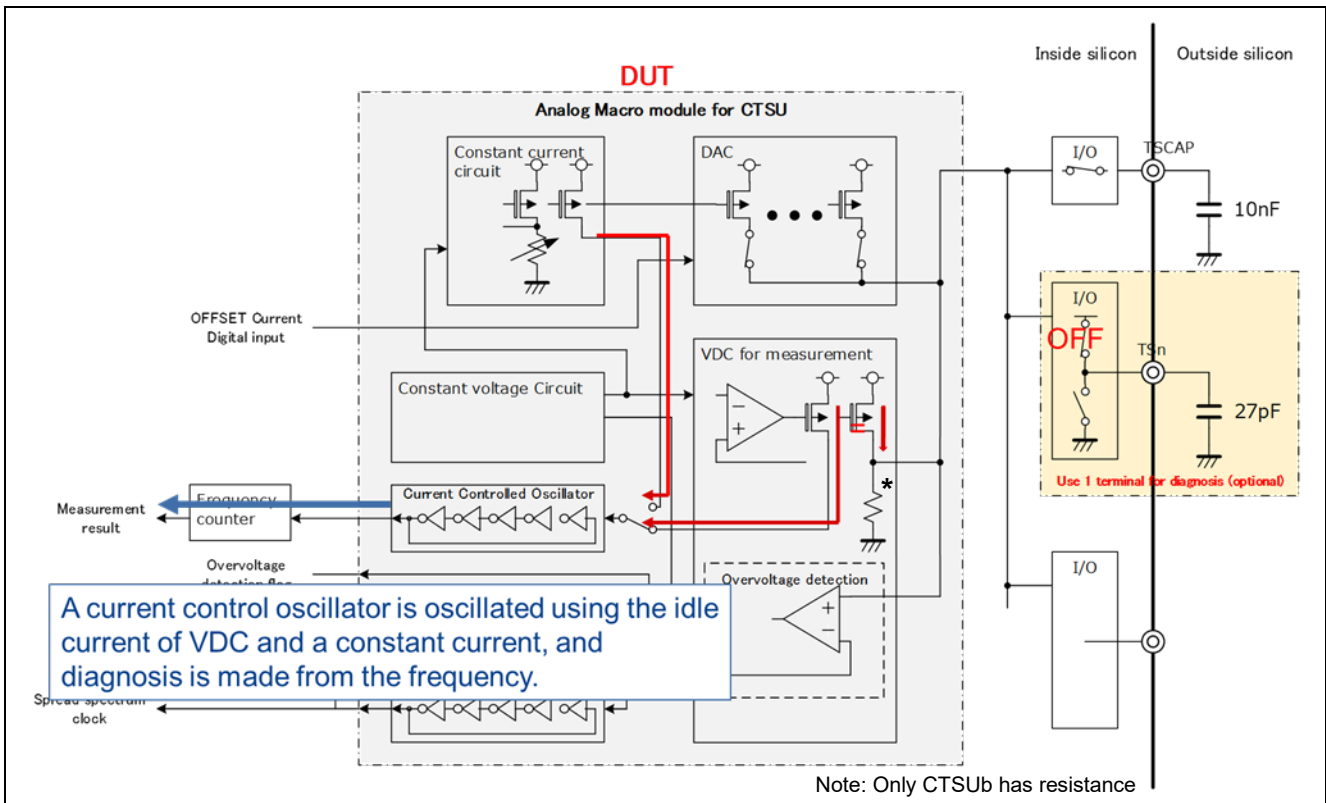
Inside silicon

Outside silicon

DUT

Analog Macro module for CTSU

Constant current circuit

DAC

I/O

TSCAP

10nF

I/O

OFF

TSn

27pF

Use 1 terminal for diagnosis (optional)

OFFSET Current Digital input

VDC for measurement

Constant voltage Circuit

Measurement result

Frequency counter

Current Controlled Oscillator

*

Overvoltage detection flag

Overvoltage detection

I/O

A current control oscillator is oscillated using the idle current of VDC and a constant current, and diagnosis is made from the frequency.

Spread spectrum clock

Note: Only CTSUb has resistance